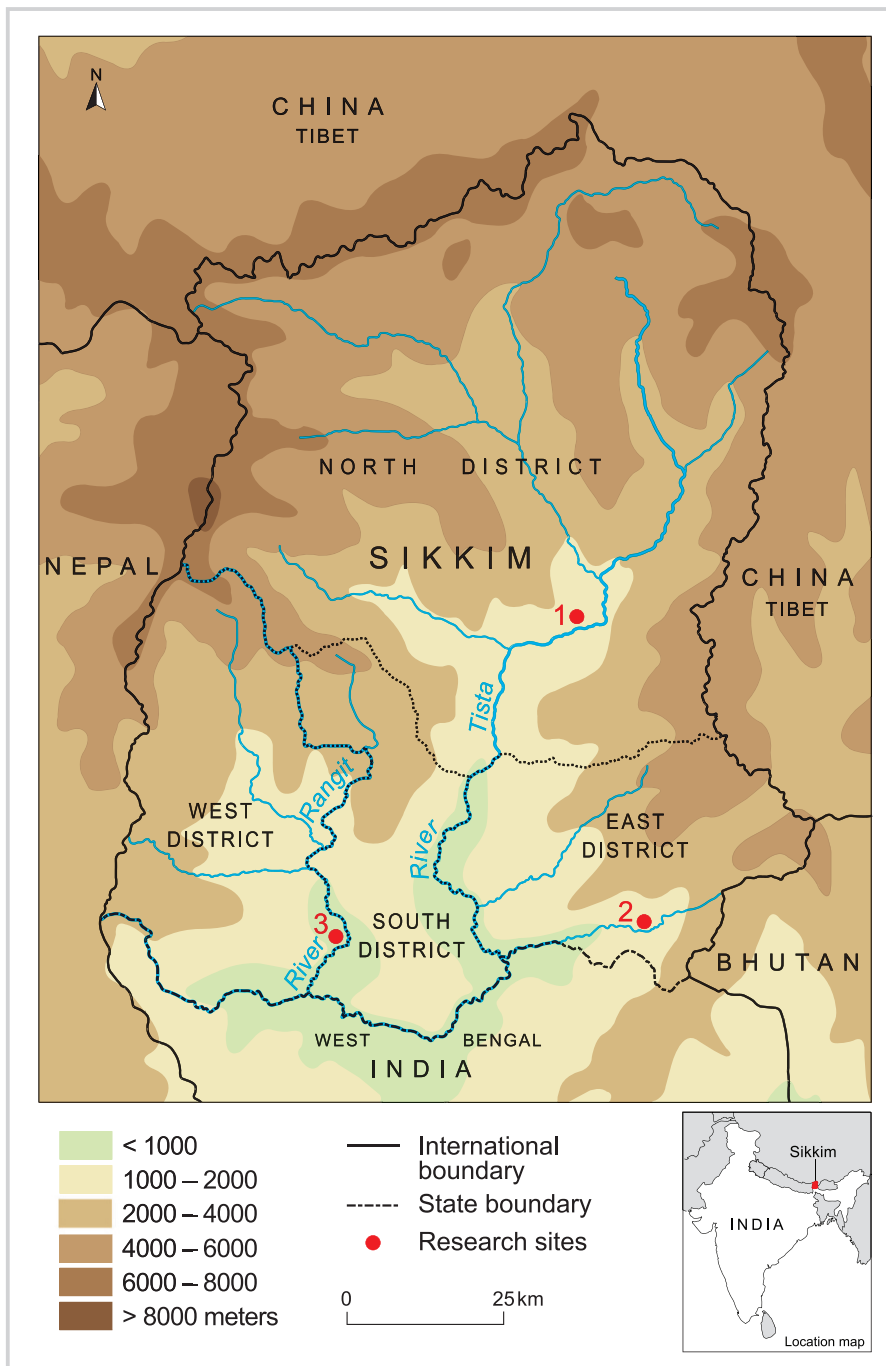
N

CHINA
TIBET

NORTH DISTRICT

NEPAL

SIKKIM

1

CHINA
TIBET

Tista

Rangit

WEST DISTRICT

River

EAST DISTRICT

2

3

River

SOUTH DISTRICT

BHUTAN

WEST BENGAL

INDIA

< 1000
1000 – 2000
2000 – 4000
4000 – 6000
6000 – 8000
> 8000 meters

International boundary
State boundary
Research sites

0 25 km

Sikkim
INDIA
Location map